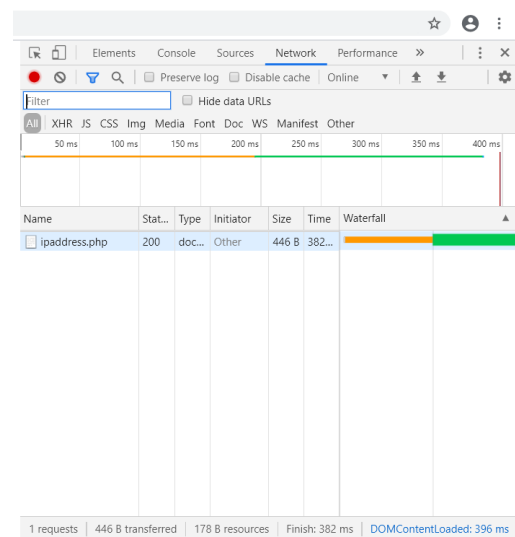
Elements Console Sources Network Performance »

Preserve log Disable cache Online

Filter Hide data URLs

All XHR JS CSS Img Media Font Doc WS Manifest Other

50 ms 100 ms 150 ms 200 ms 250 ms 300 ms 350 ms 400 ms

| Name | Stat... | Type | Initiator | Size | Time | Waterfall |
|---|---|---|---|---|---|---|
| ipaddress.php | 200 | doc... | Other | 446 B | 382... | |

1 requests | 446 B transferred | 178 B resources | Finish: 382 ms | DOMContentLoaded: 396 ms